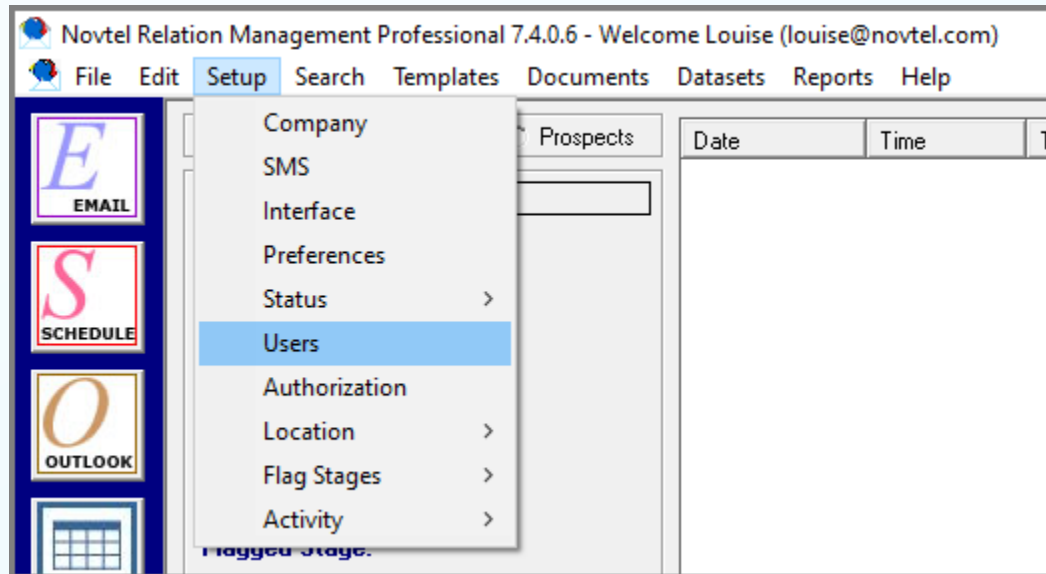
Novtel Relation Management Professional 7.4.0.6 - Welcome Louise (louise@novtel.com)

File Edit Setup Search Templates Documents Datasets Reports Help

E EMAIL

S SCHEDULE

O OUTLOOK

Company
SMS
Interface
Preferences
Status >
Users
Authorization
Location >
Flag Stages >
Activity >

Prospects

| Date | Time |
|---|---|

Flagged Stage: